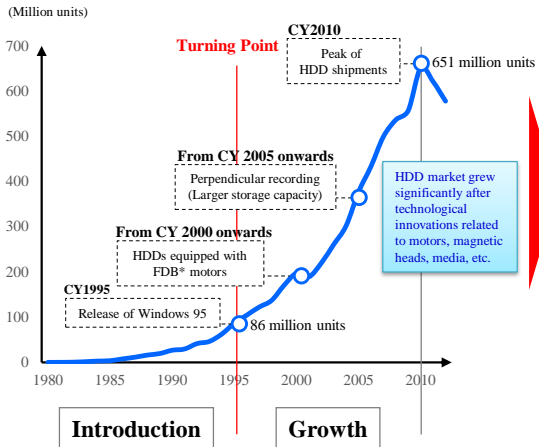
(Million units)

700
600
500
400
300
200
100
0

1980 1985 1990 1995 2000 2005 2010

Turning Point

CY2010
Peak of HDD shipments

651 million units

From CY 2005 onwards
Perpendicular recording (Larger storage capacity)

HDD market grew significantly after technological innovations related to motors, magnetic heads, media, etc.

From CY 2000 onwards
HDDs equipped with FDB* motors

CY1995
Release of Windows 95

86 million units

Introduction

Growth